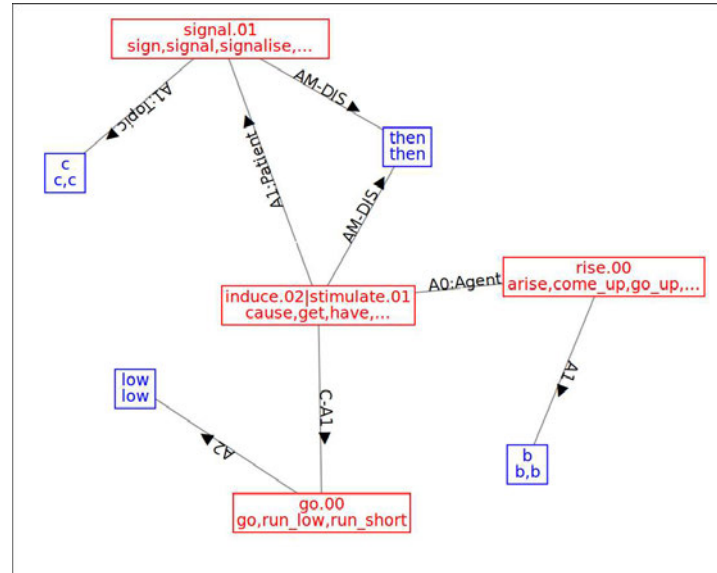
signal.01
sign,signal,signalise,...

A1:Topic

AM-DIS

c
c,c

A1:Patient

then
then

AM-DIS

A0:Agent

rise.00
arise,come_up,go_up,...

induce.02|stimulate.01
cause,get,have,...

low
low

C-A1

A1

A2

b
b,b

go.00
go,run_low,run_short